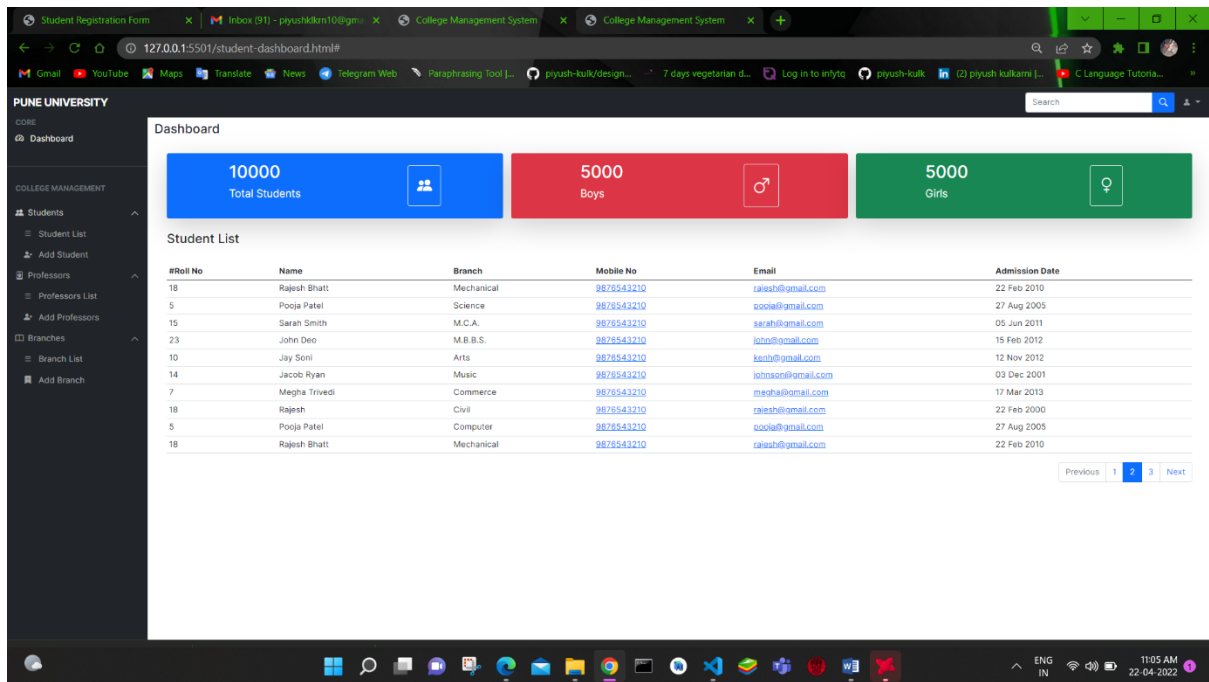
Student Registration Form × | Inbox (91) - piyushklkrn10@gm × | College Management System × | College Management System × +

127.0.0.1:5501/student-dashboard.html#

Gmail YouTube Maps Translate News Telegram Web Paraphrasing Tool |... piyush-kulk/design... 7 days vegetarian d... Log in to infytq piyush-kulk (2) piyush kulkarni |... C Language Tutoria...

PUNE UNIVERSITY

Search

CORE
Dashboard

COLLEGE MANAGEMENT
Students
Student List
Add Student
Professors
Professors List
Add Professors
Branches
Branch List
Add Branch

Dashboard

10000
Total Students

5000
Boys

5000
Girls

Student List

| #Roll No | Name | Branch | Mobile No | Email | Admission Date |
|---|---|---|---|---|---|
| 18 | Rajesh Bhatt | Mechanical | 9876543210 | rajesh@gmail.com | 22 Feb 2010 |
| 5 | Pooja Patel | Science | 9876543210 | pooja@gmail.com | 27 Aug 2005 |
| 15 | Sarah Smith | M.C.A. | 9876543210 | sarah@gmail.com | 05 Jun 2011 |
| 23 | John Deo | M.B.B.S. | 9876543210 | john@gmail.com | 15 Feb 2012 |
| 10 | Jay Soni | Arts | 9876543210 | kenh@gmail.com | 12 Nov 2012 |
| 14 | Jacob Ryan | Music | 9876543210 | johnson@gmail.com | 03 Dec 2001 |
| 7 | Megha Trivedi | Commerce | 9876543210 | megha@gmail.com | 17 Mar 2013 |
| 18 | Rajesh | Civil | 9876543210 | rajesh@gmail.com | 22 Feb 2000 |
| 5 | Pooja Patel | Computer | 9876543210 | pooja@gmail.com | 27 Aug 2005 |
| 18 | Rajesh Bhatt | Mechanical | 9876543210 | rajesh@gmail.com | 22 Feb 2010 |

Previous 1 2 3 Next

ENG IN 11:05 AM 22-04-2022